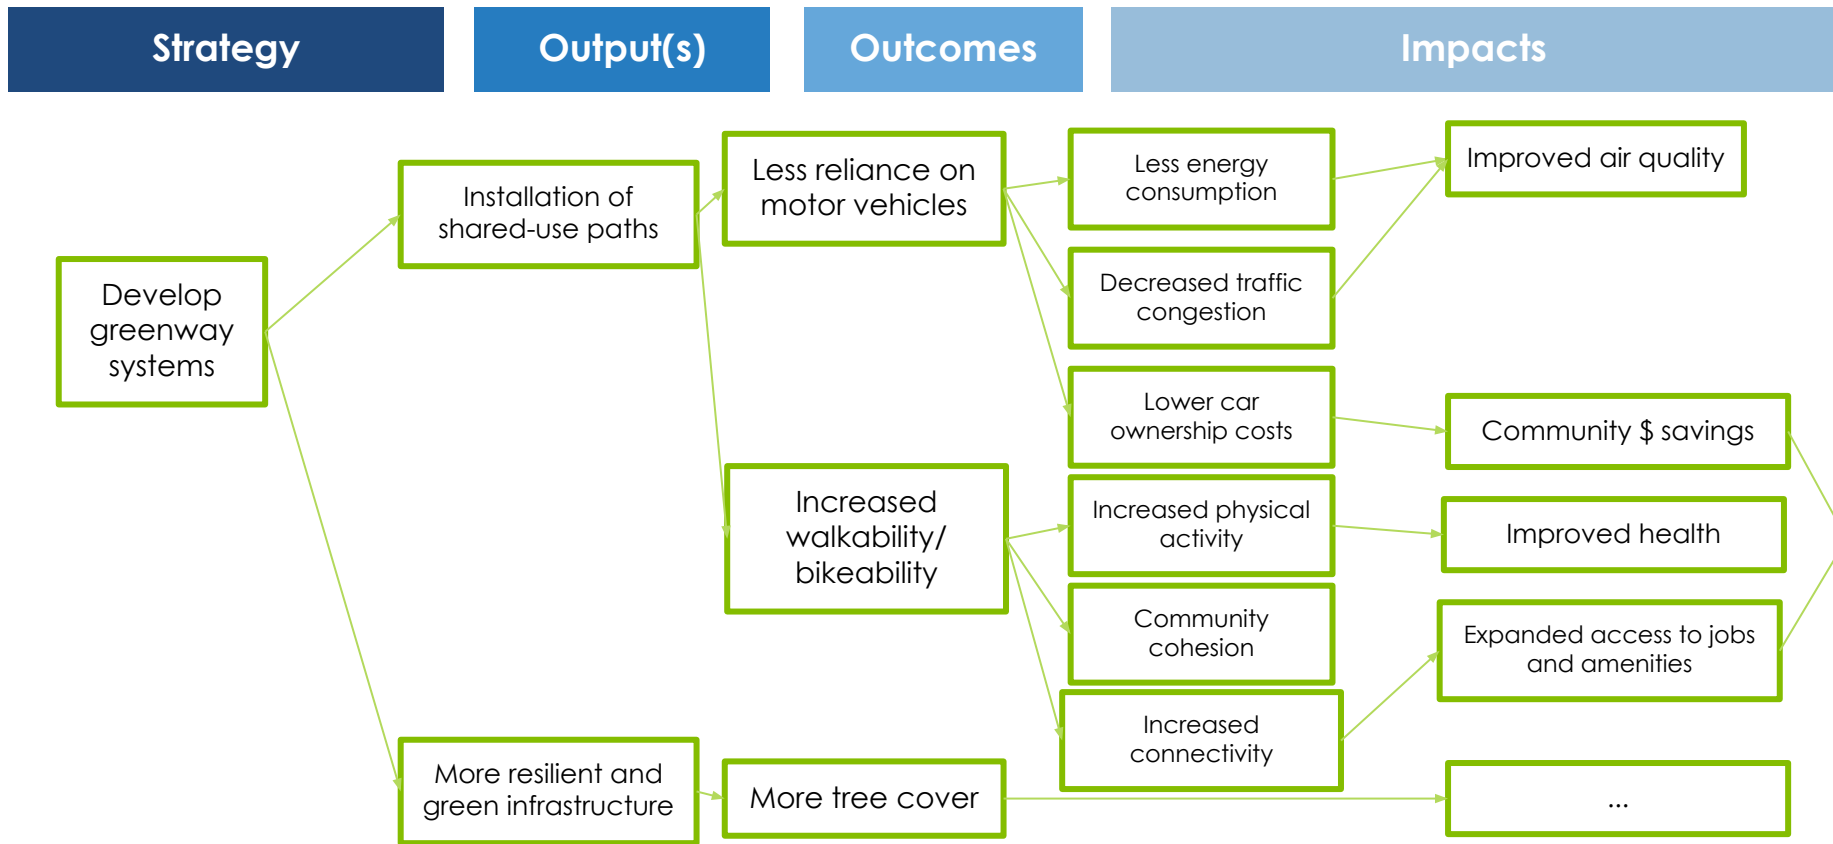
Strategy

Output(s)

Outcomes

Impacts

Develop greenway systems

Installation of shared-use paths

More resilient and green infrastructure

Less reliance on motor vehicles

Increased walkability/ bikeability

More tree cover

Less energy consumption

Decreased traffic congestion

Lower car ownership costs

Increased physical activity

Community cohesion

Increased connectivity

Improved air quality

Community $ savings

Improved health

Expanded access to jobs and amenities

...